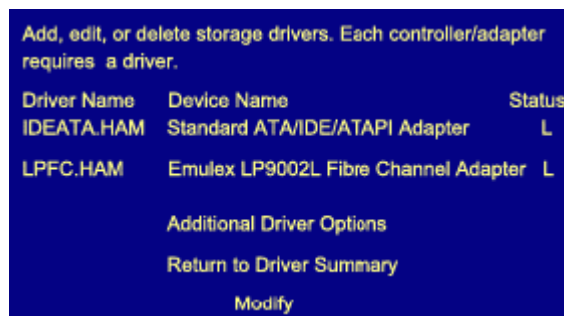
Add, edit, or delete storage drivers. Each controller/adapter requires a driver.

| Driver Name | Device Name | Status |
|---|---|---|
| IDEATA.HAM | Standard ATA/IDE/ATAPI Adapter | L |
| LPFC.HAM | Emulex LP9002L Fibre Channel Adapter | L |

Additional Driver Options

Return to Driver Summary

Modify